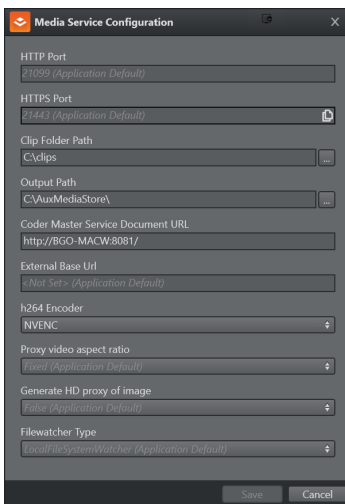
Media Service Configuration

HTTP Port
21099 (Application Default)

HTTPS Port
21443 (Application Default)

Clip Folder Path
C:\clips
...

Output Path
C:\AuxMediaStore\
...

Coder Master Service Document URL
http://BGO-MACW:8081/

External Base Url
<Not Set> (Application Default)

h264 Encoder
NVENC

Proxy video aspect ratio
Fixed (Application Default)

Generate HD proxy of image
False (Application Default)

Filewatcher Type
LocalFileSystemWatcher (Application Default)

Save
Cancel